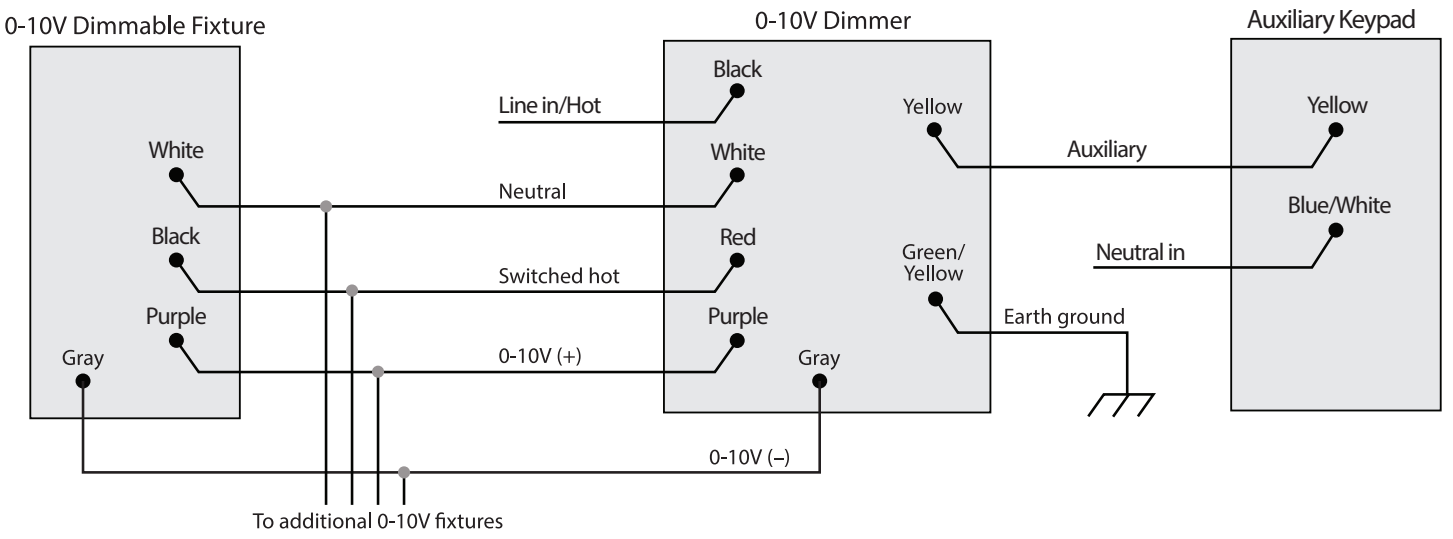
0-10V Dimmable Fixture

White

Black

Purple

Gray

0-10V Dimmer

Black

White

Red

Purple

Gray

Yellow

Green/Yellow

Auxiliary Keypad

Yellow

Blue/White

Line in/Hot

Neutral

Switched hot

0-10V (+)

0-10V (–)

Auxiliary

Neutral in

Earth ground

To additional 0-10V fixtures